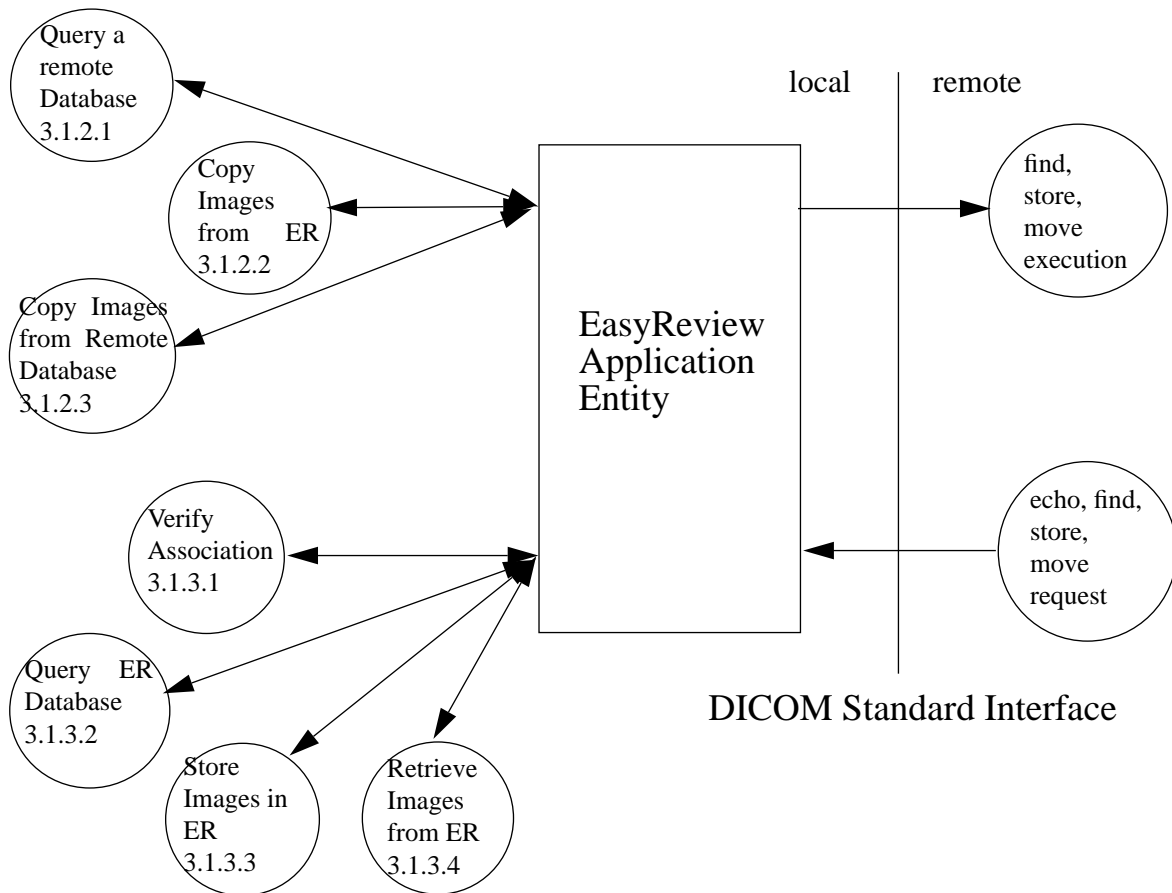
Query a remote Database 3.1.2.1

Copy Images from ER 3.1.2.2

Copy Images from Remote Database 3.1.2.3

local

remote

EasyReview Application Entity

find, store, move execution

Verify Association 3.1.3.1

echo, find, store, move request

Query ER Database 3.1.3.2

Store Images in ER 3.1.3.3

Retrieve Images from ER 3.1.3.4

DICOM Standard Interface